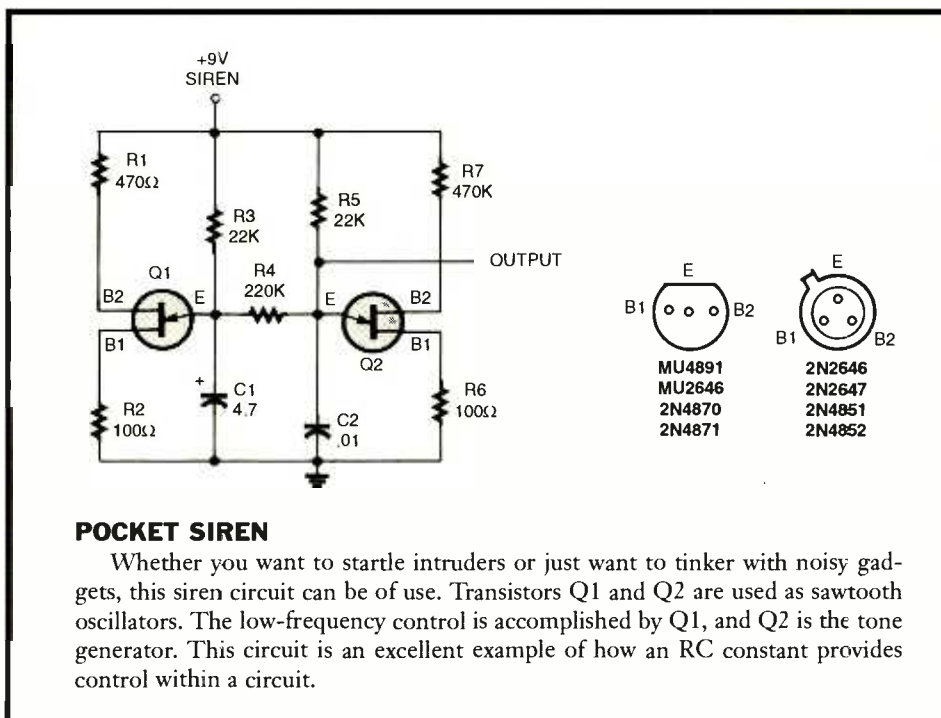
+9V
SIREN

R1
470Ω

R3
22K

R5
22K

R7
470K

OUTPUT

Q1

B2

E

R4
220K

E

B2

B1

B1

Q2

+
C1
4.7

R2
100Ω

C2
.01

R6
100Ω

E

B1

B2

MU4891
MU2646
2N4870
2N4871

E

B1

B2

2N2646
2N2647
2N4851
2N4852

**POCKET SIREN**

Whether you want to startle intruders or just want to tinker with noisy gadgets, this siren circuit can be of use. Transistors Q1 and Q2 are used as sawtooth oscillators. The low-frequency control is accomplished by Q1, and Q2 is the tone generator. This circuit is an excellent example of how an RC constant provides control within a circuit.